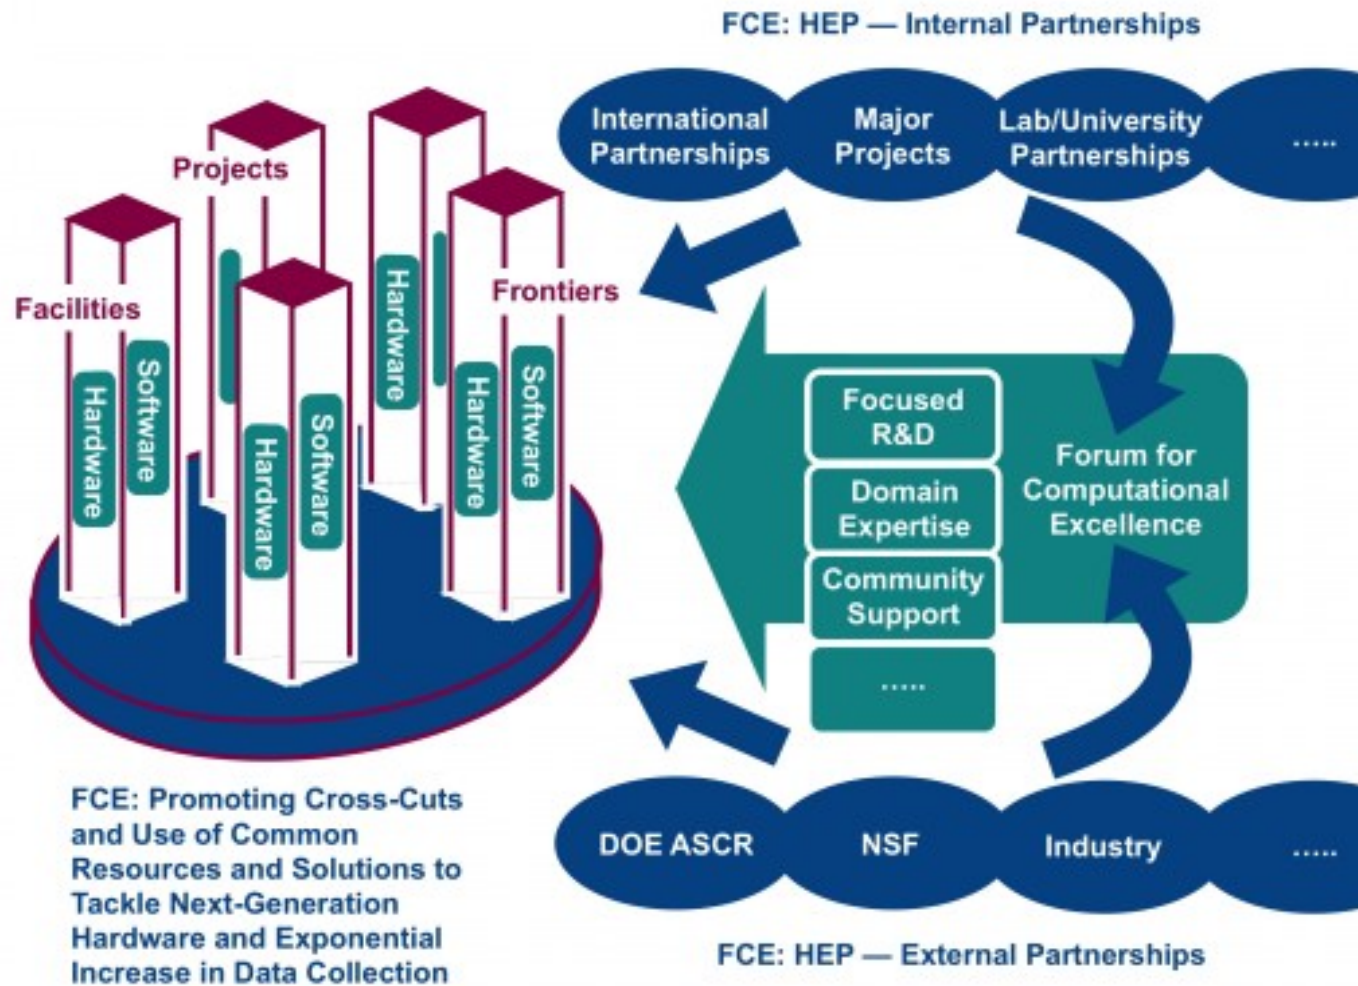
FCE: HEP — Internal Partnerships

International Partnerships

Major Projects

Lab/University Partnerships

.....

Projects

Facilities

Frontiers

Hardware

Software

Hardware

Software

Hardware

Hardware

Software

Focused R&D

Domain Expertise

Community Support

.....

Forum for Computational Excellence

FCE: Promoting Cross-Cuts and Use of Common Resources and Solutions to Tackle Next-Generation Hardware and Exponential Increase in Data Collection

DOE ASCR

NSF

Industry

.....

FCE: HEP — External Partnerships